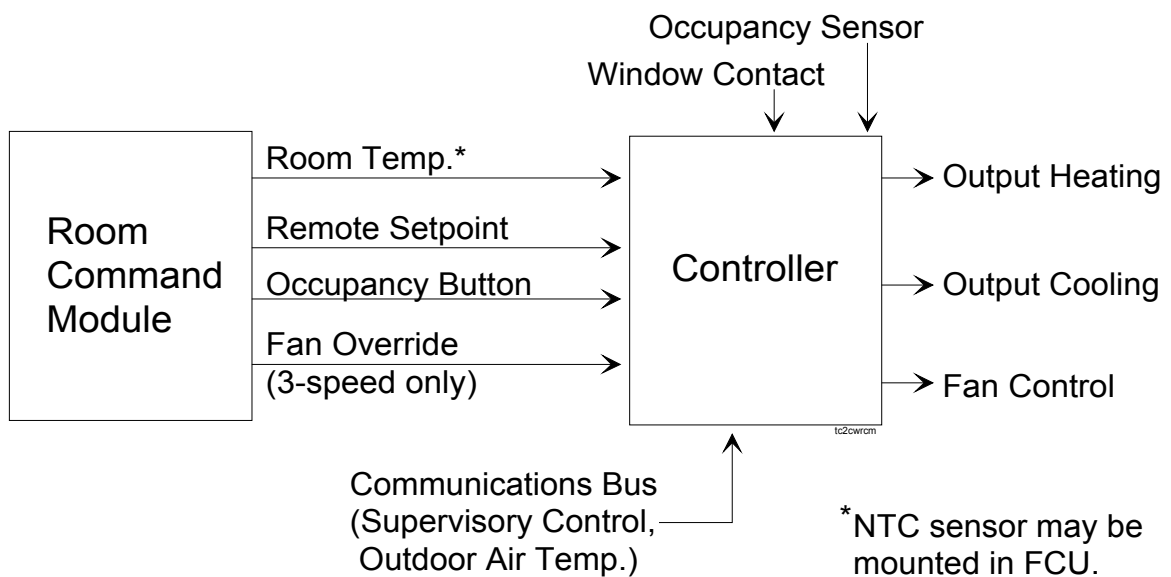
Occupancy Sensor

Window Contact

Room Command Module

Room Temp.*

Remote Setpoint

Occupancy Button

Fan Override (3-speed only)

Controller

tc2cwrcm

Output Heating

Output Cooling

Fan Control

Communications Bus (Supervisory Control, Outdoor Air Temp.)

*NTC sensor may be mounted in FCU.